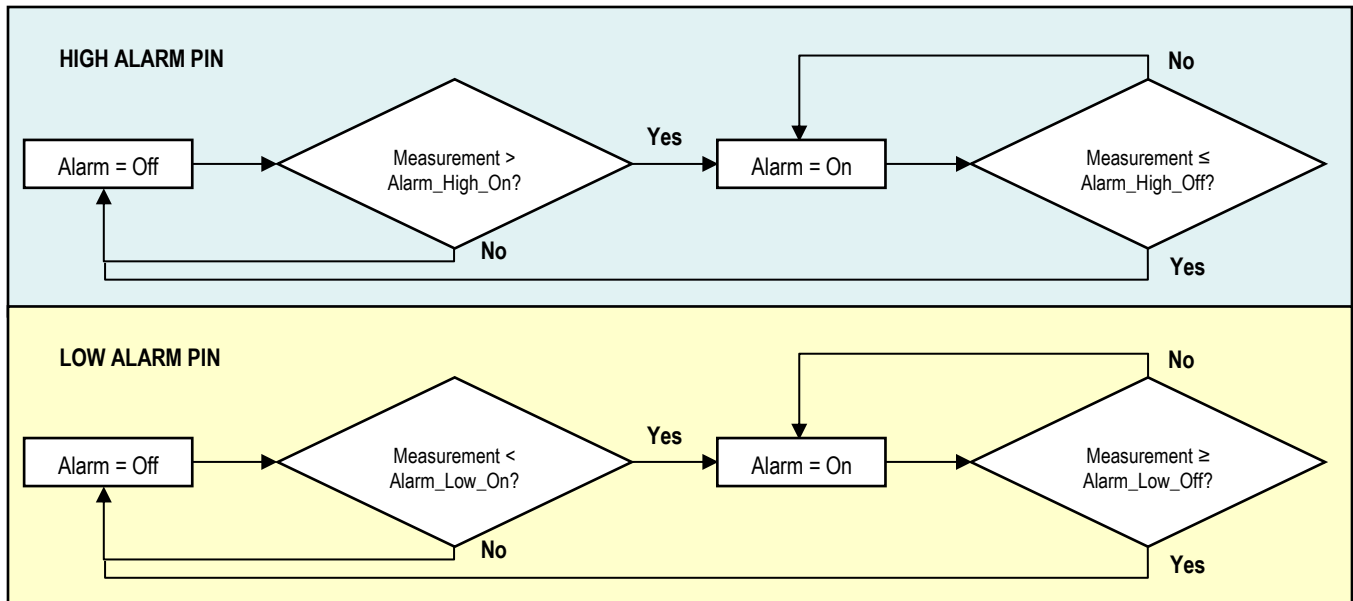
HIGH ALARM PIN

No

Alarm = Off

Measurement > Alarm_High_On?

Yes

Alarm = On

Measurement ≤ Alarm_High_Off?

No

Yes

LOW ALARM PIN

No

Alarm = Off

Measurement < Alarm_Low_On?

Yes

Alarm = On

Measurement ≥ Alarm_Low_Off?

No

Yes